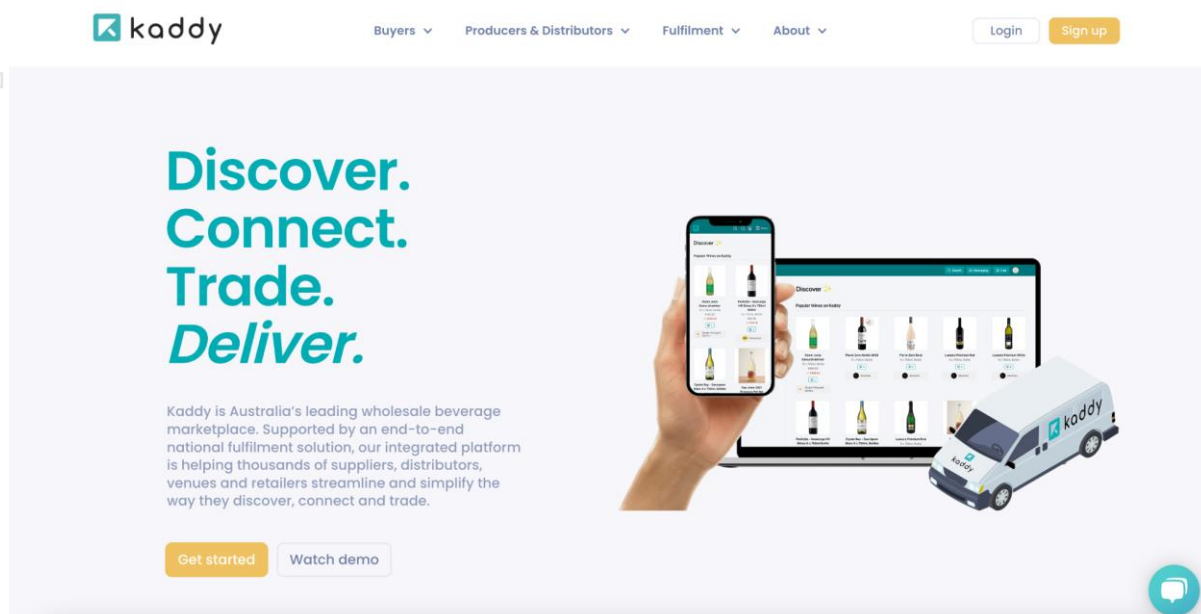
kaddy

Buyers Producers & Distributors Fulfilment About

Login Sign up

Discover. Connect. Trade. Deliver.

Kaddy is Australia's leading wholesale beverage marketplace. Supported by an end-to-end national fulfilment solution, our integrated platform is helping thousands of suppliers, distributors, venues and retailers streamline and simplify the way they discover, connect and trade.

Get started Watch demo

Discover

Popular Wines on Kaddy

Discover

Popular Wines on Kaddy

kaddy

kaddy